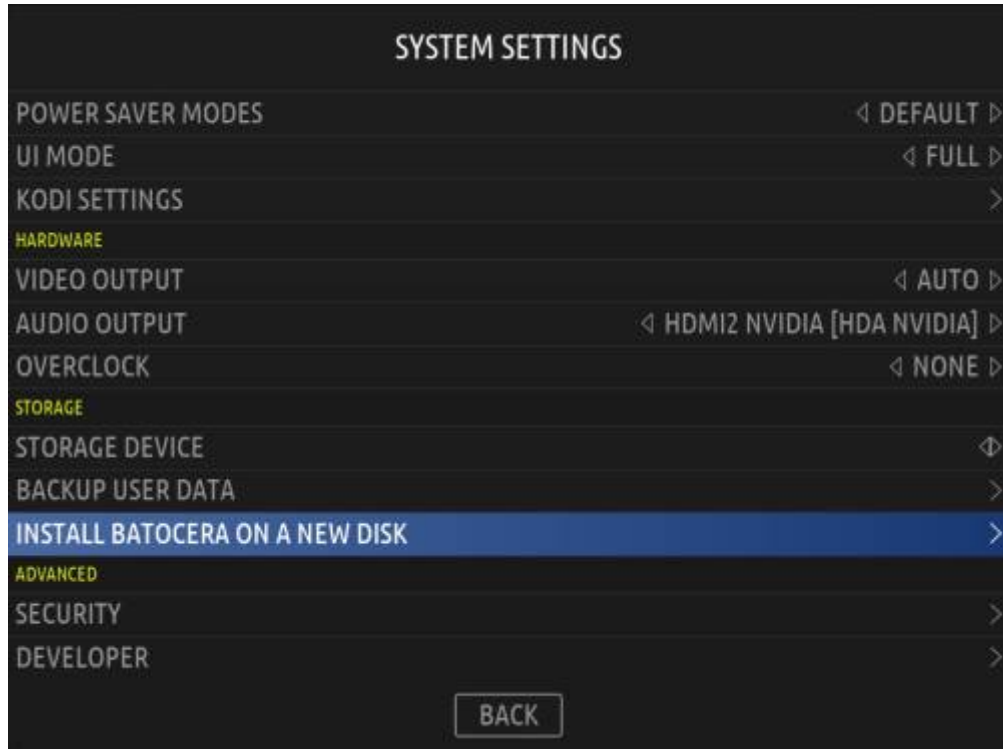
SYSTEM SETTINGS

POWER SAVER MODES ◁ DEFAULT ▷

UI MODE ◁ FULL ▷

KODI SETTINGS >

HARDWARE

VIDEO OUTPUT ◁ AUTO ▷

AUDIO OUTPUT ◁ HDMI2 NVIDIA [HDA NVIDIA] ▷

OVERCLOCK ◁ NONE ▷

STORAGE

STORAGE DEVICE ◁▷

BACKUP USER DATA >

INSTALL BATOCERA ON A NEW DISK >

ADVANCED

SECURITY >

DEVELOPER >

BACK